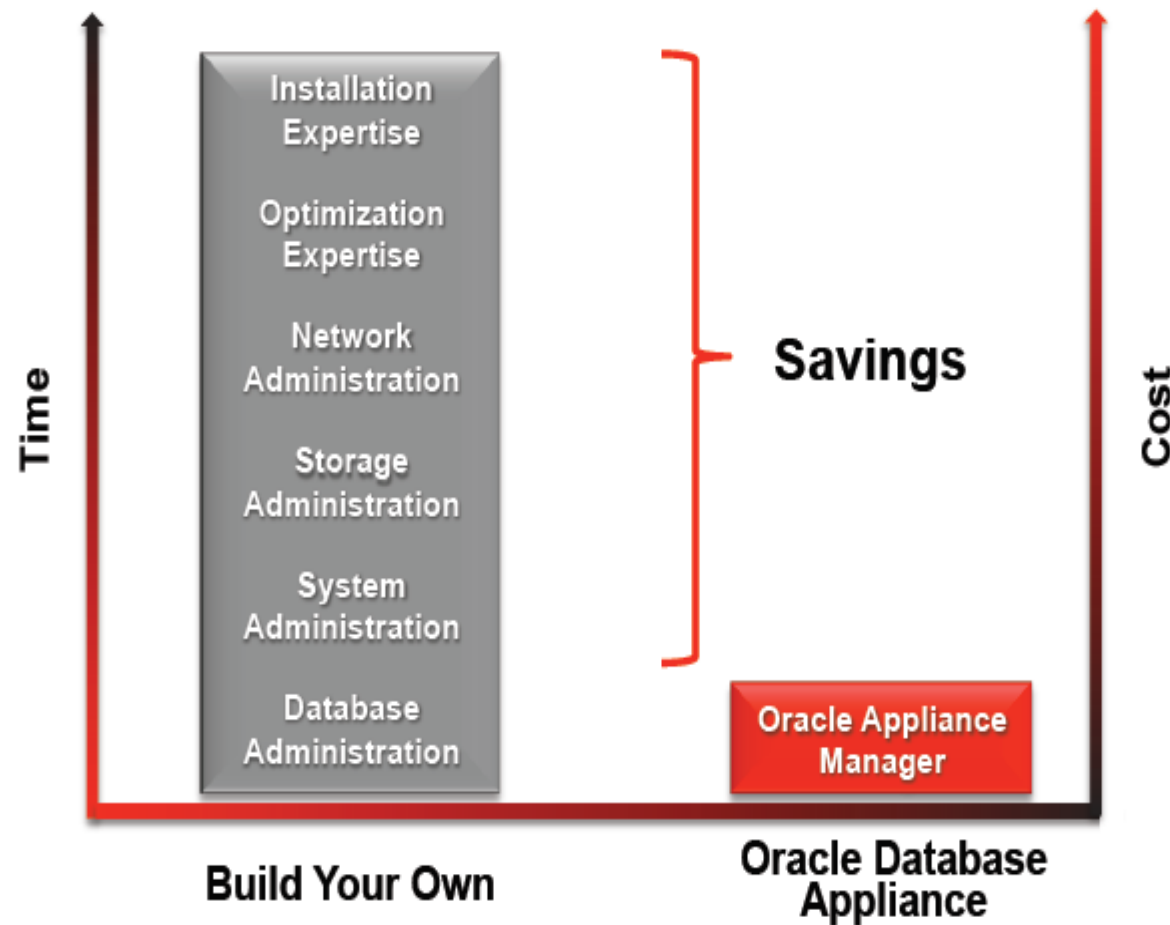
Time

Installation Expertise

Optimization Expertise

Network Administration

Storage Administration

System Administration

Database Administration

Savings

Cost

Oracle Appliance Manager

Build Your Own

Oracle Database Appliance